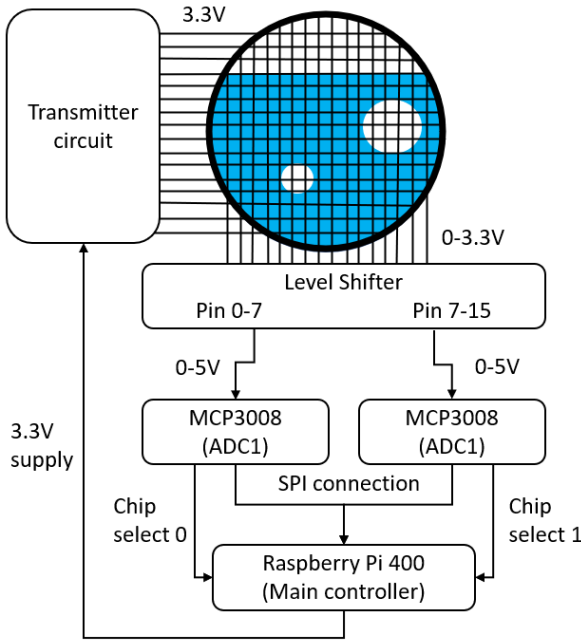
3.3V

Transmitter circuit

0-3.3V

Level Shifter

Pin 0-7

Pin 7-15

0-5V

0-5V

MCP3008 (ADC1)

MCP3008 (ADC1)

3.3V supply

SPI connection

Chip select 0

Chip select 1

Raspberry Pi 400 (Main controller)